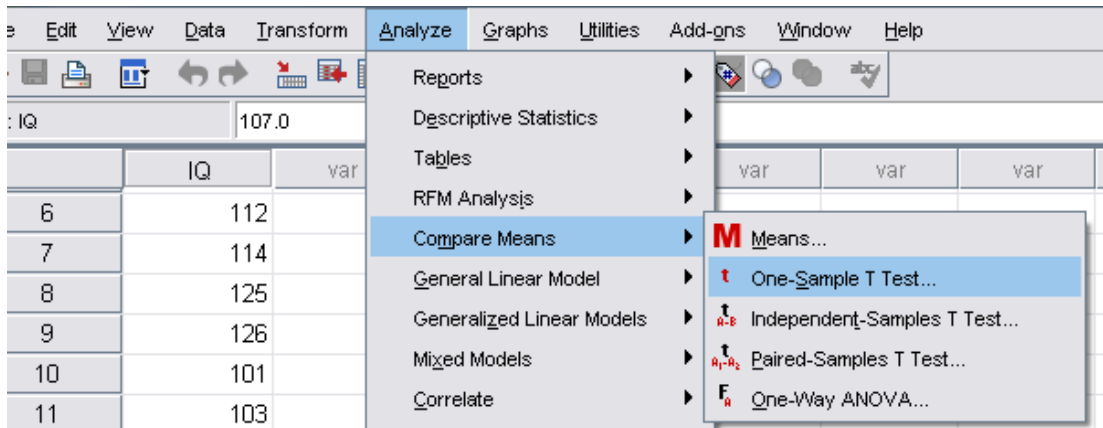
e Edit View Data Transform Analyze Graphs Utilities Add-ons Window Help

: IQ 107.0

| | IQ | var | var | var | var |
|---|---|---|---|---|---|
| 6 | 112 | | | | |
| 7 | 114 | | | | |
| 8 | 125 | | | | |
| 9 | 126 | | | | |
| 10 | 101 | | | | |
| 11 | 103 | | | | |

Reports
Descriptive Statistics
Tables
RFM Analysis
Compare Means
General Linear Model
Generalized Linear Models
Mixed Models
Correlate

M Means...
t One-Sample T Test...
Independent-Samples T Test...
Paired-Samples T Test...
F One-Way ANOVA...